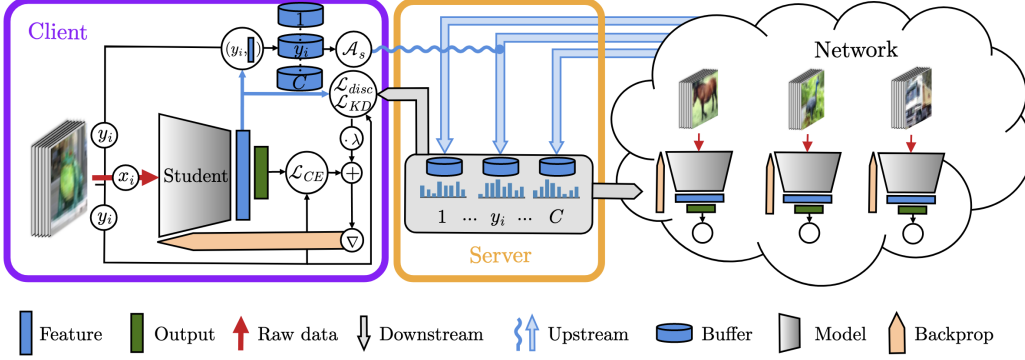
Client

$(y_i, \blacksquare)$

1

$y_i$

$C$

$\mathcal{A}_s$

$\mathcal{L}_{disc}$

$\mathcal{L}_{KD}$

$\cdot\lambda$

$y_i$

$x_i$

Student

$\mathcal{L}_{CE}$

$+$

$y_i$

$\nabla$

Server

1 ... $y_i$ ... $C$

Network

Feature   Output   Raw data   Downstream   Upstream   Buffer   Model   Backprop